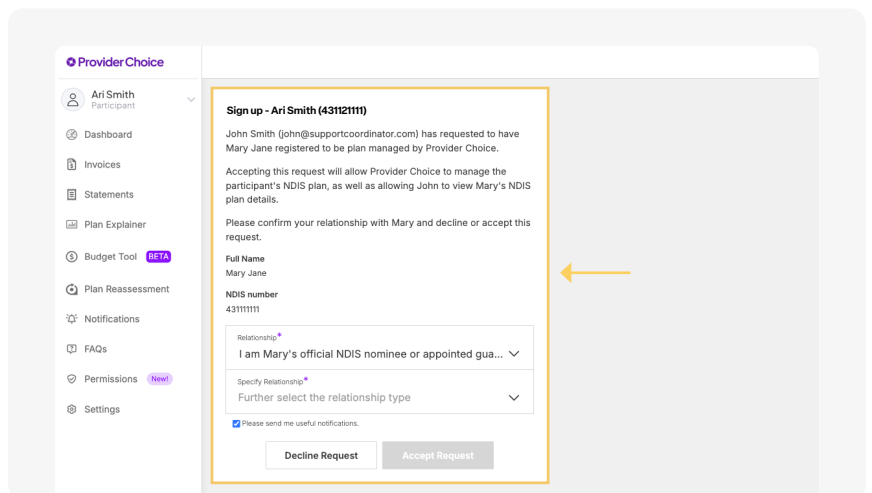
Provider Choice

Ari Smith
Participant

Dashboard

Invoices

Statements

Plan Explainer

Budget Tool BETA

Plan Reassessment

Notifications

FAQs

Permissions New!

Settings

Sign up - Ari Smith (431121111)

John Smith (john@supportcoordinator.com) has requested to have Mary Jane registered to be plan managed by Provider Choice.

Accepting this request will allow Provider Choice to manage the participant's NDIS plan, as well as allowing John to view Mary's NDIS plan details.

Please confirm your relationship with Mary and decline or accept this request.

Full Name
Mary Jane

NDIS number
431111111

Relationship*
I am Mary's official NDIS nominee or appointed gua...

Specify Relationship*
Further select the relationship type

Please send me useful notifications.

Decline Request

Accept Request